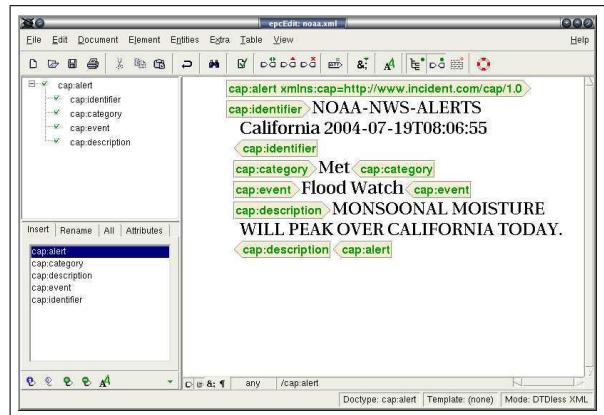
epcEdit: noaa.xml

File Edit Document Element Entities Extra Table View Help

cap:alert
cap:identifier
cap:category
cap:event
cap:description

Insert Rename All Attributes

cap:alert
cap:category
cap:description
cap:event
cap:identifier

cap:alert xmlns:cap=http://www.incident.com/cap/1.0
cap:identifier NOAA-NWS-ALERTS California 2004-07-19T08:06:55 cap:identifier
cap:category Met cap:category
cap:event Flood Watch cap:event
cap:description MONSOONAL MOISTURE WILL PEAK OVER CALIFORNIA TODAY.
cap:description cap:alert

any /cap:alert

Doctype: cap:alert Template: (none) Mode: DTDless XML